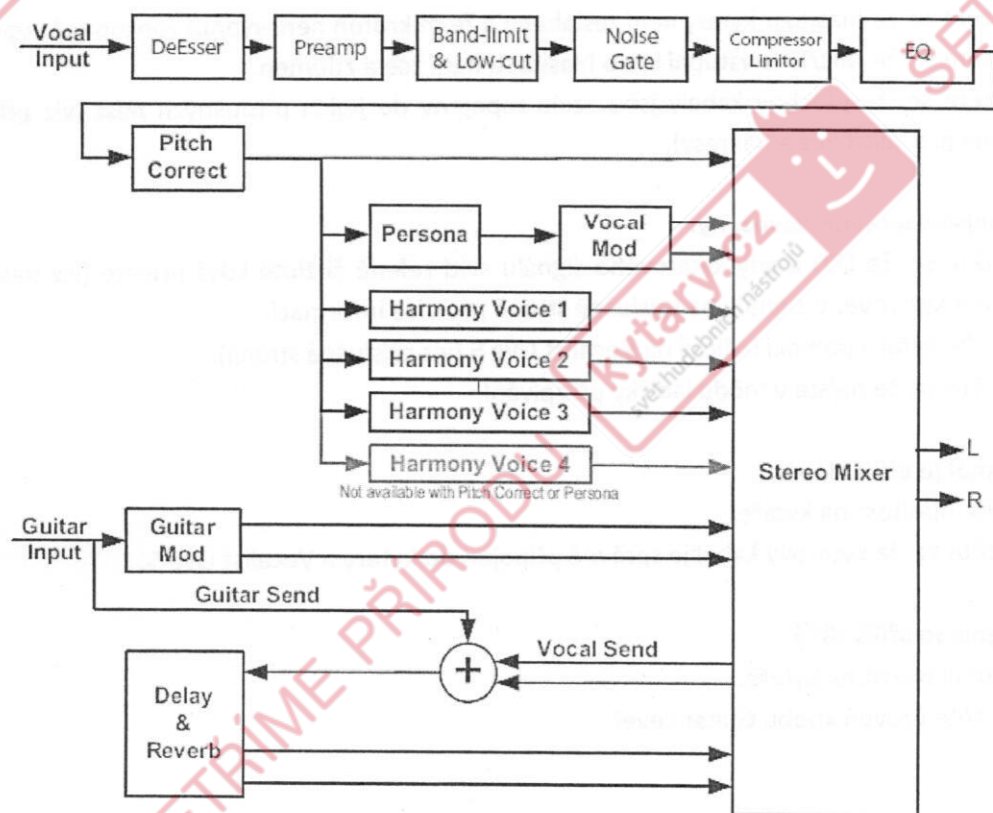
Vocal Input

DeEsser

Preamp

Band-limit & Low-cut

Noise Gate

Compressor Limitor

EQ

Pitch Correct

Persona

Vocal Mod

Harmony Voice 1

Harmony Voice 2

Harmony Voice 3

Harmony Voice 4

Not available with Pitch Correct or Persona

Stereo Mixer

L

R

Guitar Input

Guitar Mod

Guitar Send

Vocal Send

+

Delay & Reverb

kytary.cz
svět hudebních nástrojů

ŠETŘÍME PŘÍRODU